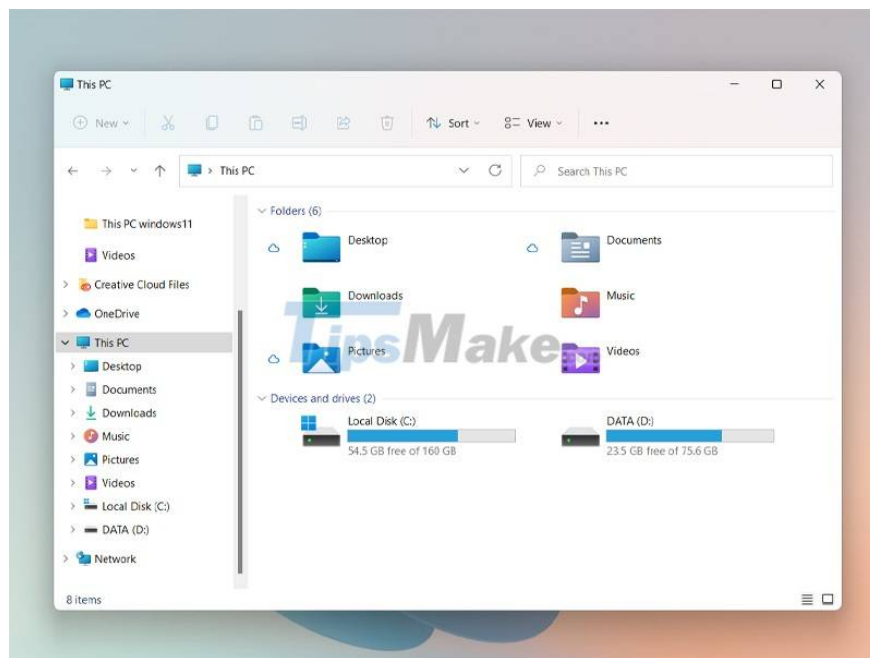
This PC

New

Sort

View

...

This PC

Search This PC

This PC windows11

Videos

Creative Cloud Files

OneDrive

This PC

Desktop

Documents

Downloads

Music

Pictures

Videos

Local Disk (C:)

DATA (D:)

Network

Folders (6)

Desktop

Documents

Downloads

Music

Pictures

Videos

TipsMake

Devices and drives (2)

Local Disk (C:)

54.5 GB free of 160 GB

DATA (D:)

23.5 GB free of 75.6 GB

8 items